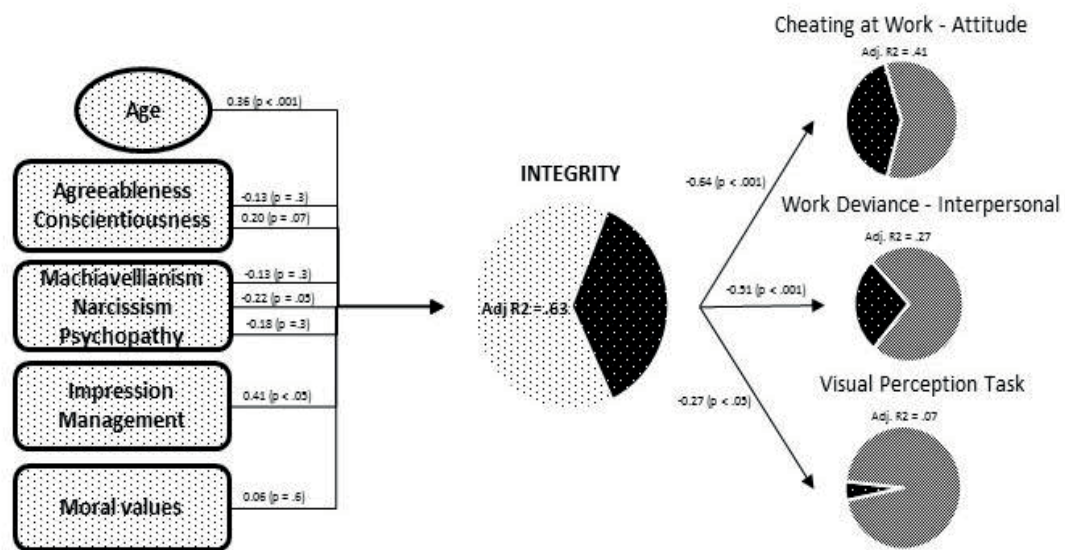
Age

0.36 (p < .001)

Agreeableness
Conscientiousness

-0.13 (p = .3)
0.20 (p = .07)

Machiavellianism
Narcissism
Psychopathy

-0.13 (p = .3)
-0.22 (p = .05)
-0.18 (p =.3)

Impression Management

0.41 (p < .05)

Moral values

0.06 (p = .6)

INTEGRITY

Adj R2 = .63

-0.64 (p < .001)

-0.51 (p < .001)

-0.27 (p < .05)

Cheating at Work - Attitude

Adj. R2 = .41

Work Deviance - Interpersonal

Adj. R2 = .27

Visual Perception Task

Adj. R2 = .07